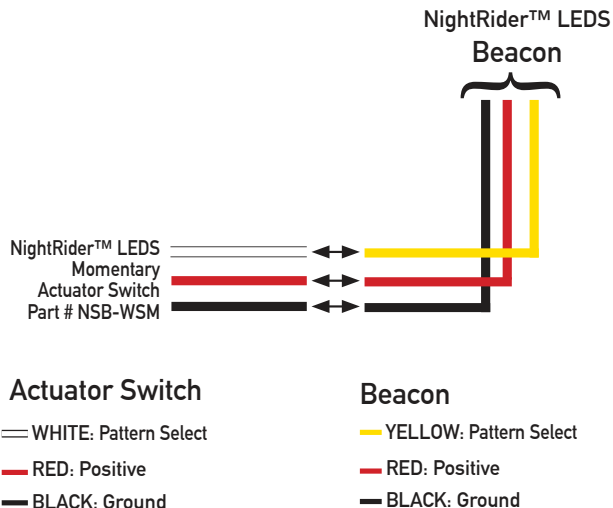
NightRider™ LEDS
Beacon

NightRider™ LEDS
Momentary
Actuator Switch
Part # NSB-WSM

Actuator Switch

WHITE: Pattern Select

RED: Positive

BLACK: Ground

Beacon

YELLOW: Pattern Select

RED: Positive

BLACK: Ground